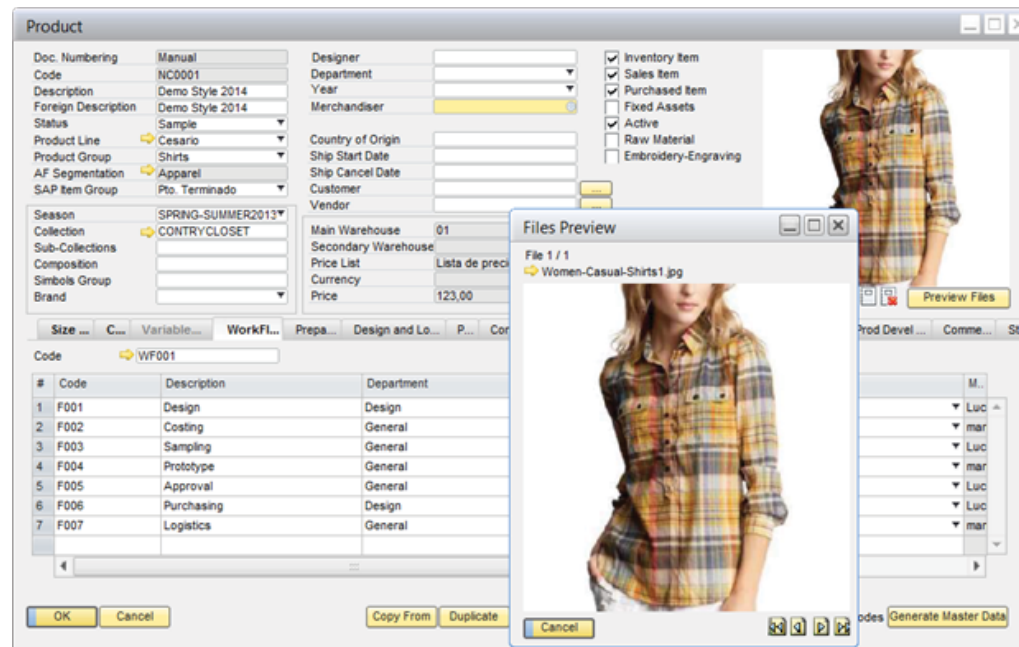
Product

| | |
|---|---|
| Doc. Numbering | Manual |
| Code | NC0001 |
| Description | Demo Style 2014 |
| Foreign Description | Demo Style 2014 |
| Status | Sample |
| Product Line | Cesario |
| Product Group | Shirts |
| AF Segmentation | Apparel |
| SAP Item Group | Pto. Terminado |

| | |
|---|---|
| Season | SPRING-SUMMER2013 |
| Collection | CONTRYCLOSET |
| Sub-Collections | |
| Composition | |
| Simbols Group | |
| Brand | |

Designer
Department
Year
Merchandiser

Country of Origin
Ship Start Date
Ship Cancel Date
Customer
Vendor

Main Warehouse 01
Secondary Warehouse
Price List Lista de preci
Currency
Price 123,00

Inventory Item
Sales Item
Purchased Item
Fixed Assets
Active
Raw Material
Embroidery-Engraving

Preview Files

Size ... C... Variable... WorkFl... Prepa... Design and Lo... P... Cor Prod Devel ... Comme... St

Code WF001

| # | Code | Description | Department | M.. |
|---|---|---|---|---|
| 1 | F001 | Design | Design | Luc |
| 2 | F002 | Costing | General | mar |
| 3 | F003 | Sampling | General | Luc |
| 4 | F004 | Prototype | General | mar |
| 5 | F005 | Approval | General | Luc |
| 6 | F006 | Purchasing | Design | Luc |
| 7 | F007 | Logistics | General | mar |

OK Cancel Copy From Duplicate odes Generate Master Data

Files Preview
File 1 / 1
Women-Casual-Shirts1.jpg
Cancel